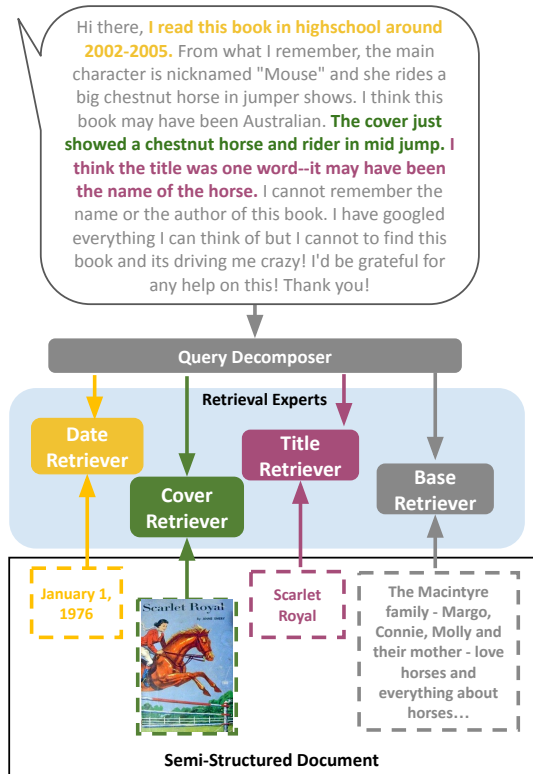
Hi there, I read this book in highschool around 2002-2005. From what I remember, the main character is nicknamed "Mouse" and she rides a big chestnut horse in jumper shows. I think this book may have been Australian. The cover just showed a chestnut horse and rider in mid jump. I think the title was one word--it may have been the name of the horse. I cannot remember the name or the author of this book. I have googled everything I can think of but I cannot to find this book and its driving me crazy! I'd be grateful for any help on this! Thank you!

Query Decomposer

Retrieval Experts

Date Retriever

Cover Retriever

Title Retriever

Base Retriever

January 1, 1976

Scarlet Royal

Scarlet Royal

The Macintyre family - Margo, Connie, Molly and their mother - love horses and everything about horses…

Semi-Structured Document